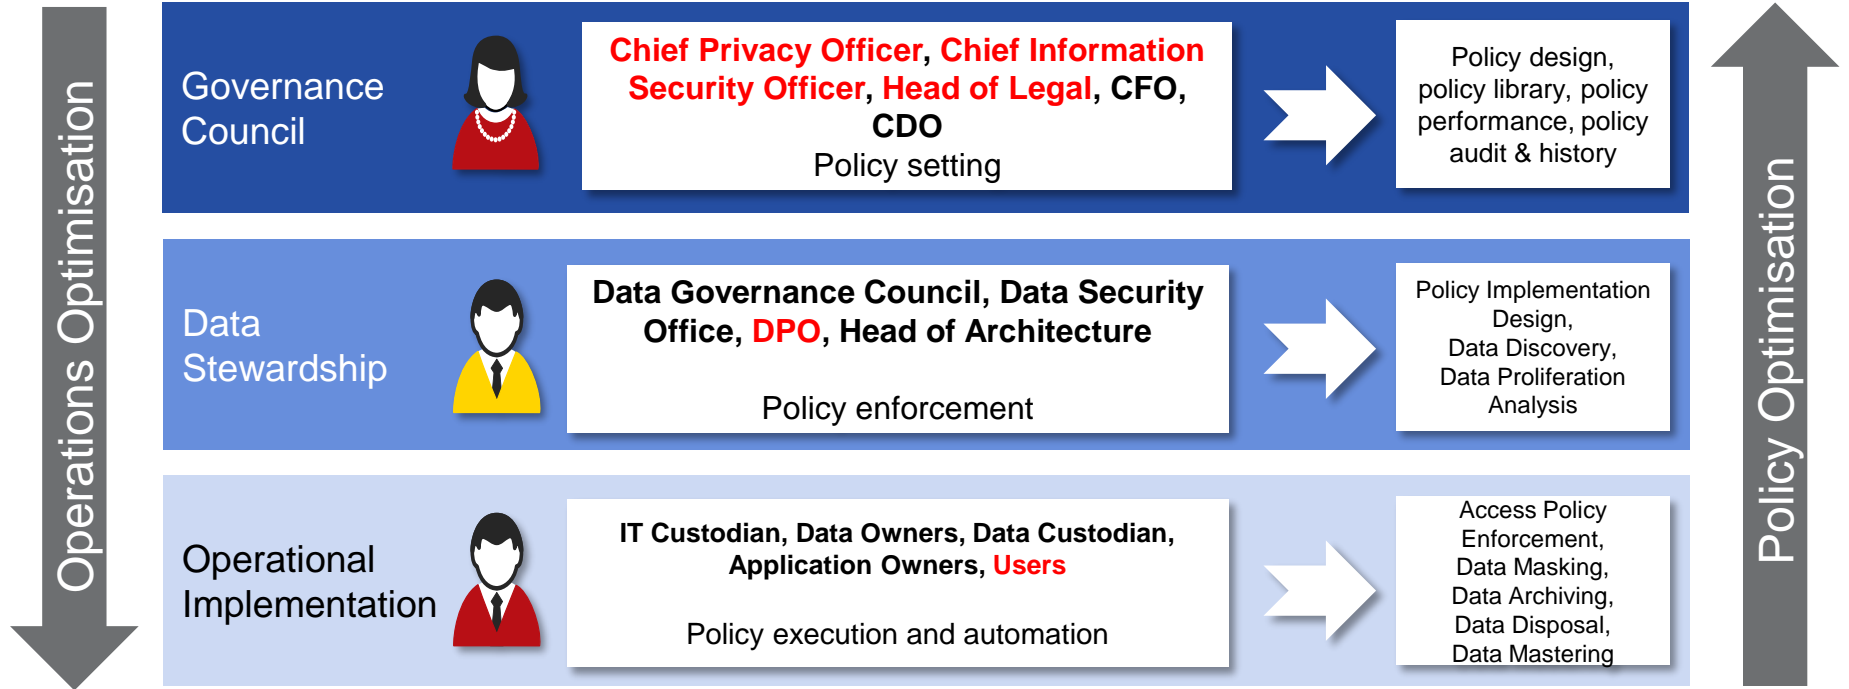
Operations Optimisation

Governance Council

Chief Privacy Officer, Chief Information Security Officer, Head of Legal, CFO, CDO
Policy setting

Policy design, policy library, policy performance, policy audit & history

Data Stewardship

Data Governance Council, Data Security Office, DPO, Head of Architecture

Policy enforcement

Policy Implementation Design, Data Discovery, Data Proliferation Analysis

Operational Implementation

IT Custodian, Data Owners, Data Custodian, Application Owners, Users

Policy execution and automation

Access Policy Enforcement, Data Masking, Data Archiving, Data Disposal, Data Mastering

Policy Optimisation